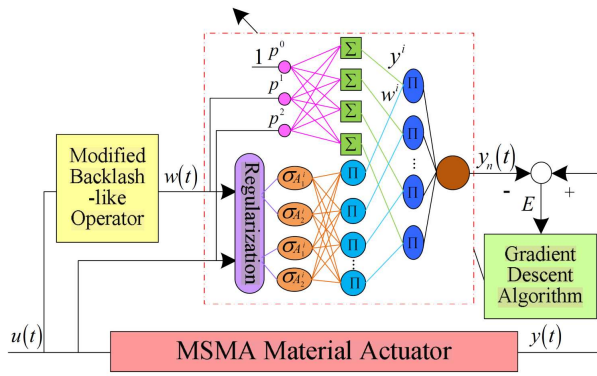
$1$ $p^0$

$p^1$

$p^2$

$\Sigma$

$\Sigma$

$\Sigma$

$\Sigma$

$y^i$

$w^i$

$\Pi$

$\Pi$

$\vdots$

$\Pi$

$\Pi$

Modified Backlash -like Operator

$w(t)$

Regularization

$\sigma_{A_1^1}$

$\sigma_{A_1^2}$

$\sigma_{A_2^1}$

$\sigma_{A_2^2}$

$\Pi$

$\Pi$

$\Pi$

$\Pi$

$\vdots$

$\Pi$

$y_n(t)$

-

+

$E$

Gradient Descent Algorithm

$u(t)$

MSMA Material Actuator

$y(t)$